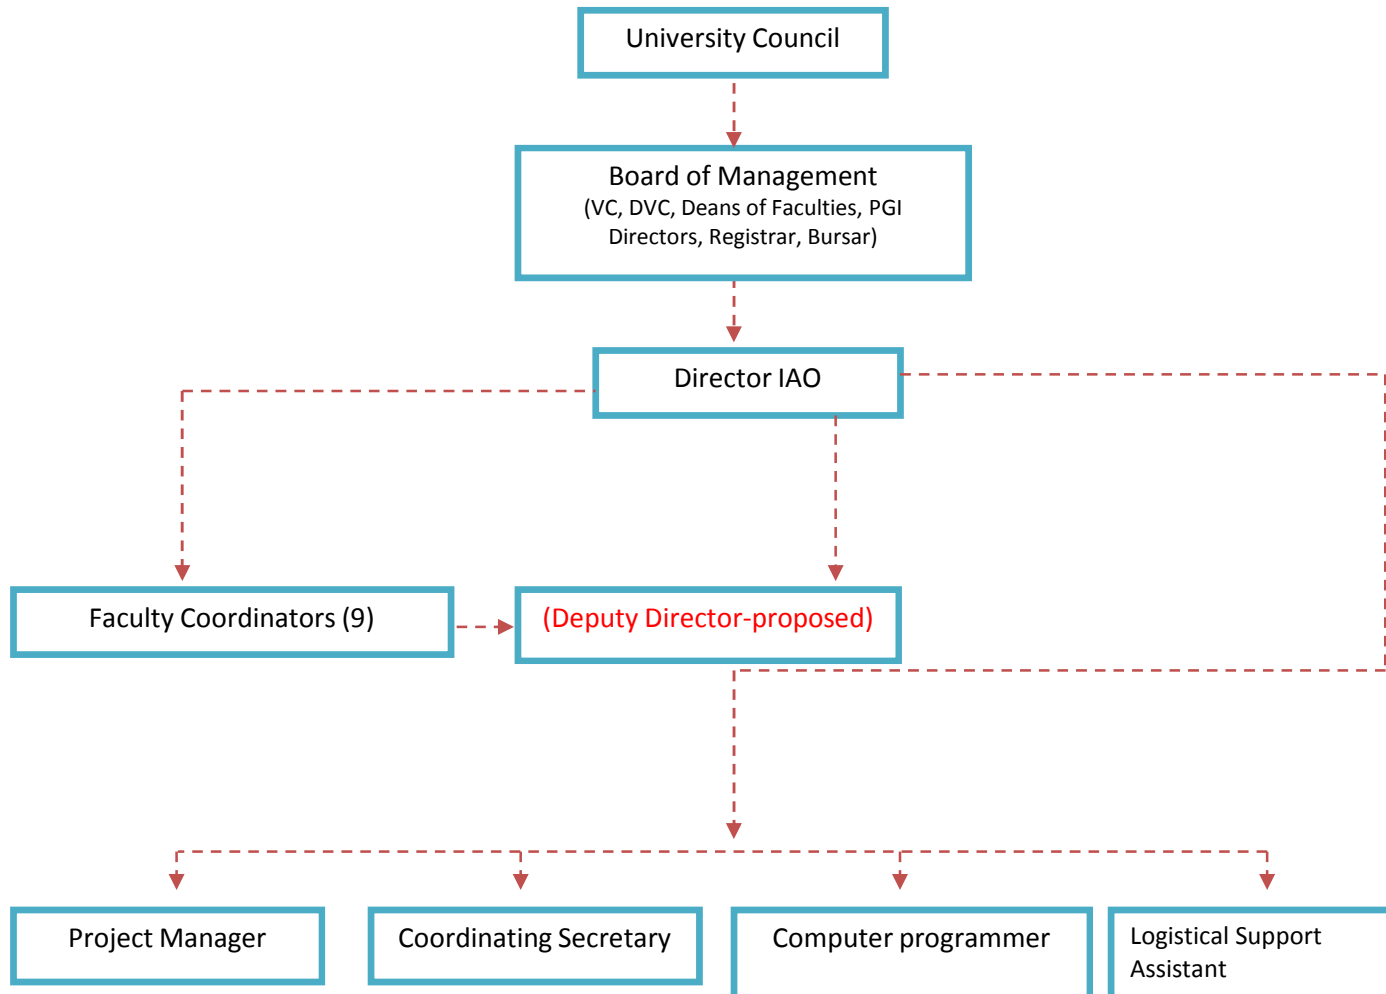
University Council

Board of Management
(VC, DVC, Deans of Faculties, PGI Directors, Registrar, Bursar)

Director IAO

Faculty Coordinators (9)

(Deputy Director-proposed)

Project Manager

Coordinating Secretary

Computer programmer

Logistical Support Assistant